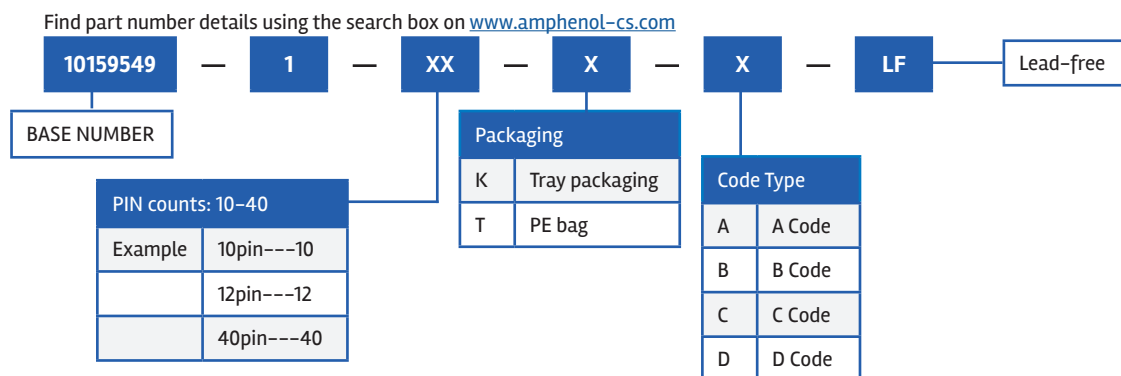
Find part number details using the search box on www.amphenol-cs.com

10159549 — 1 — XX — X — X — LF

Lead-free

BASE NUMBER

| PIN counts: 10-40 | |
|---|---|
| Example | 10pin---10 |
| | 12pin---12 |
| | 40pin---40 |

| Packaging | |
|---|---|
| K | Tray packaging |
| T | PE bag |

| Code Type | |
|---|---|
| A | A Code |
| B | B Code |
| C | C Code |
| D | D Code |